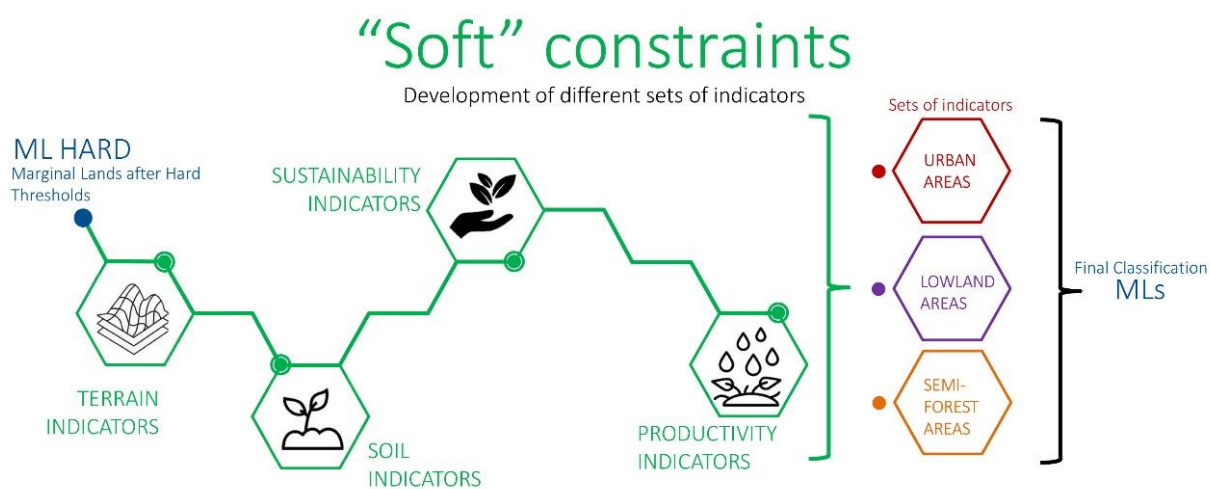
“Soft” constraints

Development of different sets of indicators

ML HARD
Marginal Lands after Hard Thresholds

SUSTAINABILITY INDICATORS

TERRAIN INDICATORS

SOIL INDICATORS

PRODUCTIVITY INDICATORS

Sets of indicators

URBAN AREAS

LOWLAND AREAS

SEMI-FOREST AREAS

Final Classification
MLs